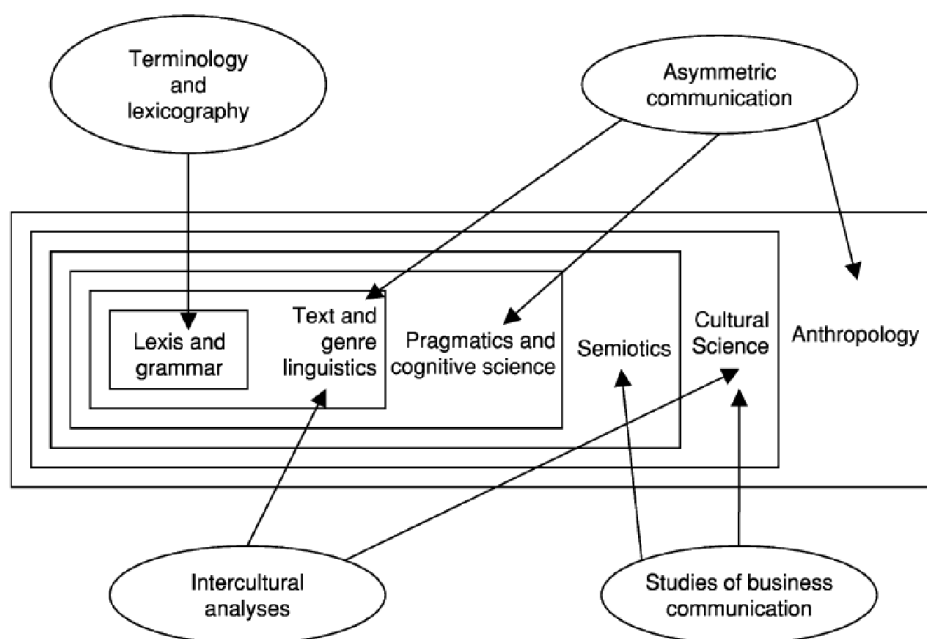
Terminology and lexicography

Asymmetric communication

Lexis and grammar

Text and genre linguistics

Pragmatics and cognitive science

Semiotics

Cultural Science

Anthropology

Intercultural analyses

Studies of business communication